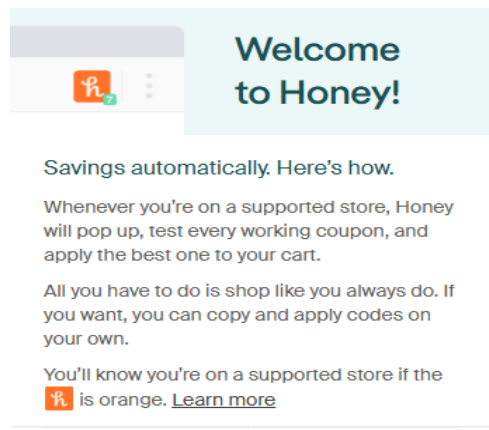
h 7

Welcome to Honey!

Savings automatically. Here's how.

Whenever you're on a supported store, Honey will pop up, test every working coupon, and apply the best one to your cart.

All you have to do is shop like you always do. If you want, you can copy and apply codes on your own.

You'll know you're on a supported store if the h is orange. Learn more